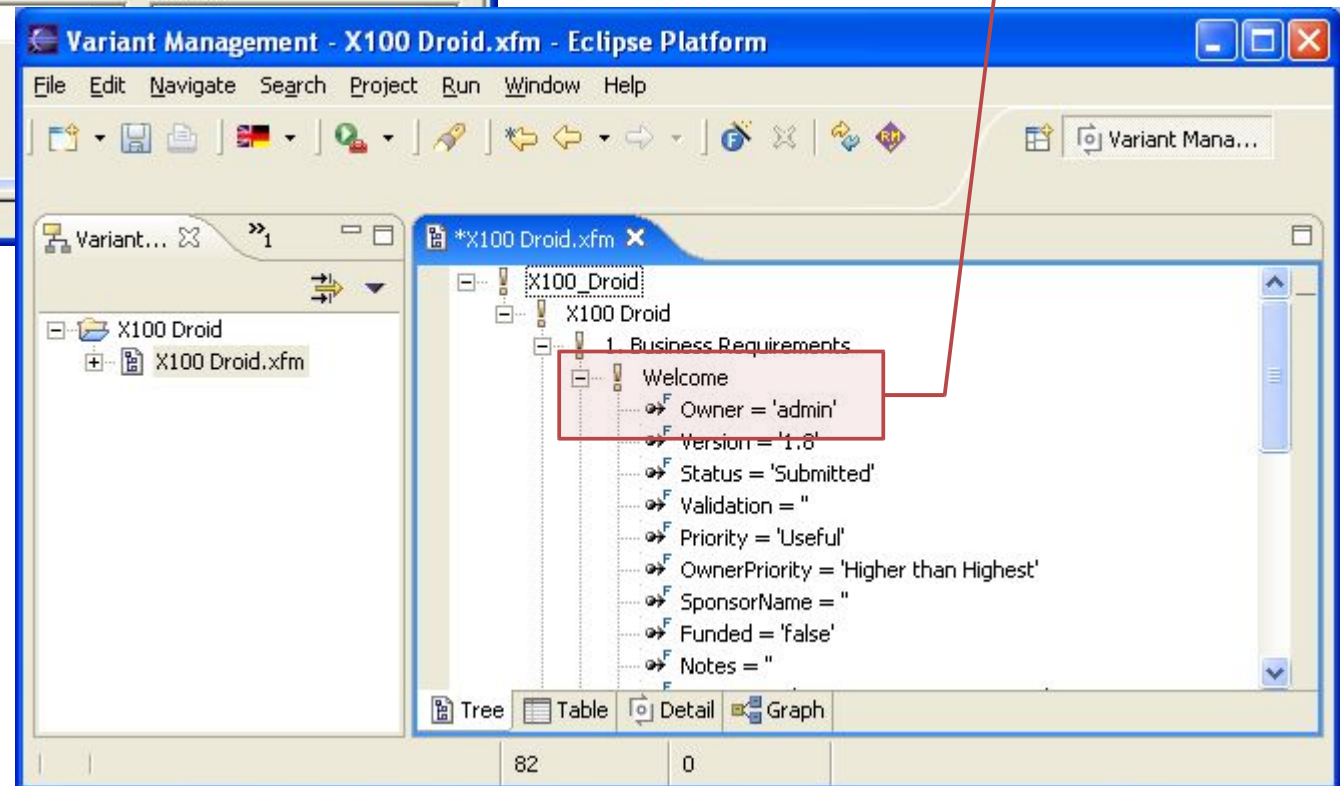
Variant Management - X100 Droid.xfm - Eclipse Platform

File Edit Navigate Search Project Run Window Help

Variant Mana...

Variant... »1

X100 Droid
X100 Droid.xfm

*X100 Droid.xfm

X100_Droid
X100 Droid
1. Business Requirements
Welcome
Owner = 'admin'
Version = '1.0'
Status = 'Submitted'
Validation = ''
Priority = 'Useful'
OwnerPriority = 'Higher than Highest'
SponsorName = ''
Funded = 'false'
Notes = ''

Tree Table Detail Graph

82 0